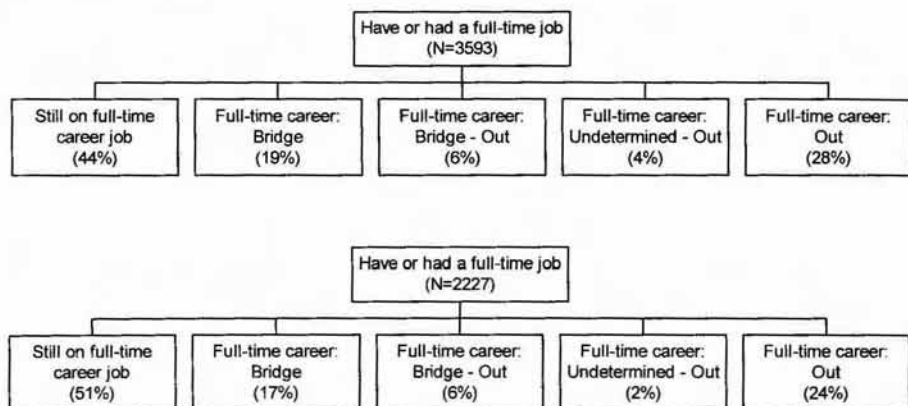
Have or had a full-time job
(N=3593)

Still on full-time career job
(44%)

Full-time career: Bridge
(19%)

Full-time career: Bridge - Out
(6%)

Full-time career: Undetermined - Out
(4%)

Full-time career: Out
(28%)

Have or had a full-time job
(N=2227)

Still on full-time career job
(51%)

Full-time career: Bridge
(17%)

Full-time career: Bridge - Out
(6%)

Full-time career: Undetermined - Out
(2%)

Full-time career: Out
(24%)